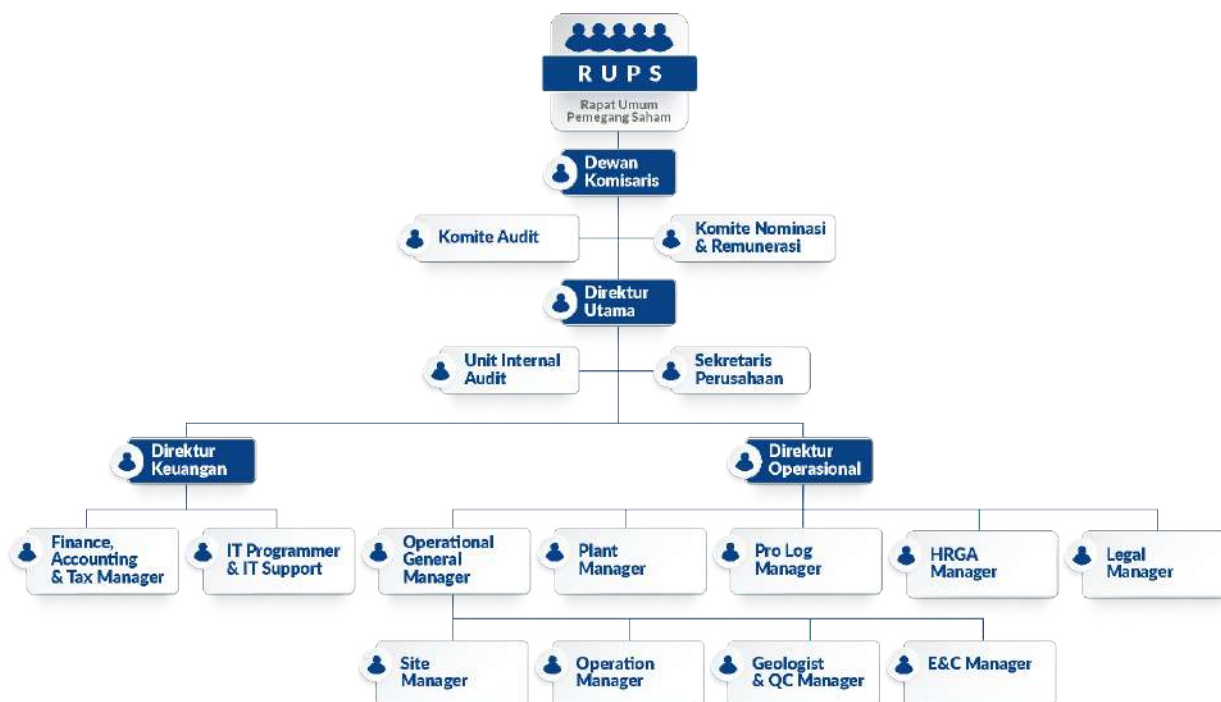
RUPS

Rapat Umum Pemegang Saham

Dewan Komisaris

Komite Audit

Komite Nominasi & Remunerasi

Direktur Utama

Unit Internal Audit

Sekretaris Perusahaan

Direktur Keuangan

Direktur Operasional

Finance, Accounting & Tax Manager

IT Programmer & IT Support

Operational General Manager

Plant Manager

Pro Log Manager

HRGA Manager

Legal Manager

Site Manager

Operation Manager

Geologist & QC Manager

E&C Manager